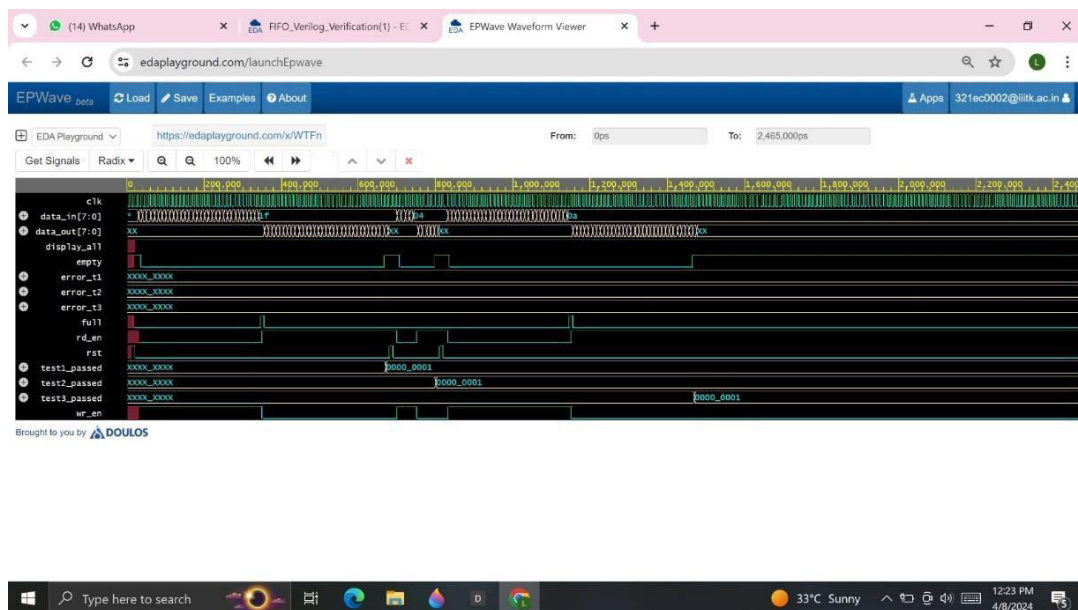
(14) WhatsApp
FIFO_Verilog_Verification(1) - E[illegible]
EPWave Waveform Viewer
edaplayground.com/launchEpwave

EPWave beta
Load Save Examples About
Apps 321ec0002@iiitk.ac.in

EDA Playground
https://edaplayground.com/x/WTFn
From: 0ps
To: 2,465,000ps
Get Signals Radix 100%

0 200,000 400,000 600,000 800,000 1,000,000 1,200,000 1,400,000 1,600,000 1,800,000 2,000,000 2,200,000 2,40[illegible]

clk
data_in[7:0]
data_out[7:0]
display_all
empty
error_t1
error_t2
error_t3
full
rd_en
rst
test1_passed
test2_passed
test3_passed
wr_en

f
b4
ba
xx
xx
xx
xx
XXXX_XXXX
XXXX_XXXX
XXXX_XXXX
XXXX_XXXX
0000_0001
XXXX_XXXX
0000_0001
XXXX_XXXX
0000_0001

Brought to you by DOULOS

Type here to search
33°C Sunny
12:23 PM
4/8/2024